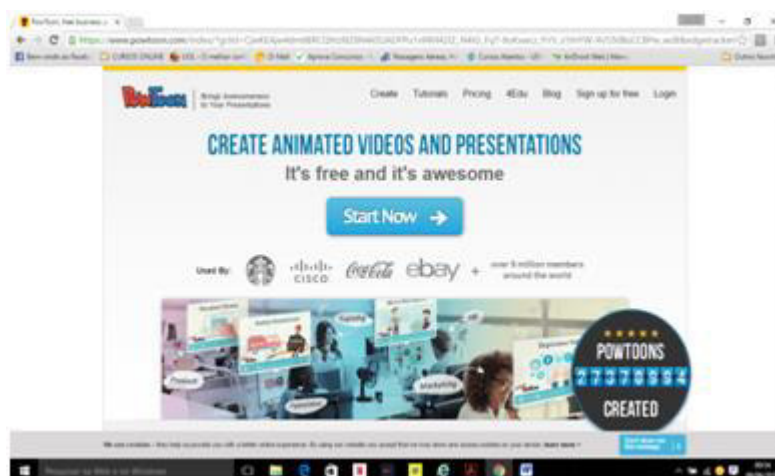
PowToon, free business ×

https://www.powtoon.com/

CURSOS ONLINE

PowToon

Create Tutorials Pricing 4Edu Blog Sign up for free Login

CREATE ANIMATED VIDEOS AND PRESENTATIONS

It's free and it's awesome

Start Now →

Used By: CISCO Coca-Cola ebay + over 8 million members around the world

Product Marketing

POWTOONS

27370094

CREATED

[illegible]